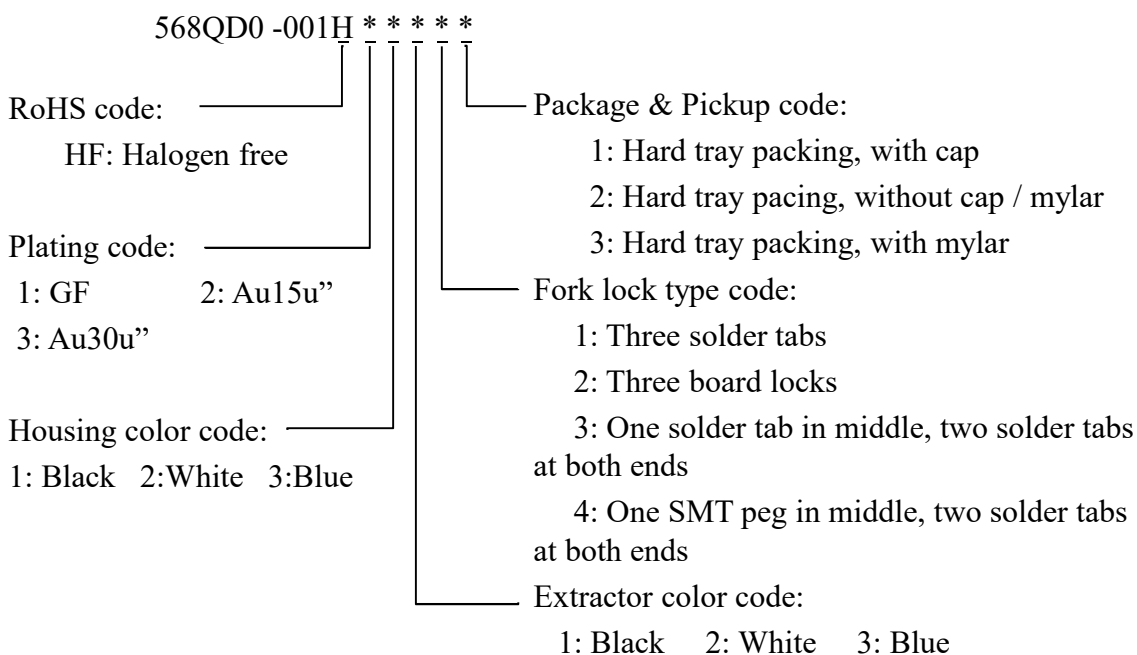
568QD0 -001H * * * * *

RoHS code:
HF: Halogen free

Plating code:
1: GF 2: Au15u”
3: Au30u”

Housing color code:
1: Black 2:White 3:Blue

Package & Pickup code:
1: Hard tray packing, with cap
2: Hard tray pacing, without cap / mylar
3: Hard tray packing, with mylar

Fork lock type code:
1: Three solder tabs
2: Three board locks
3: One solder tab in middle, two solder tabs at both ends
4: One SMT peg in middle, two solder tabs at both ends

Extractor color code:
1: Black 2: White 3: Blue